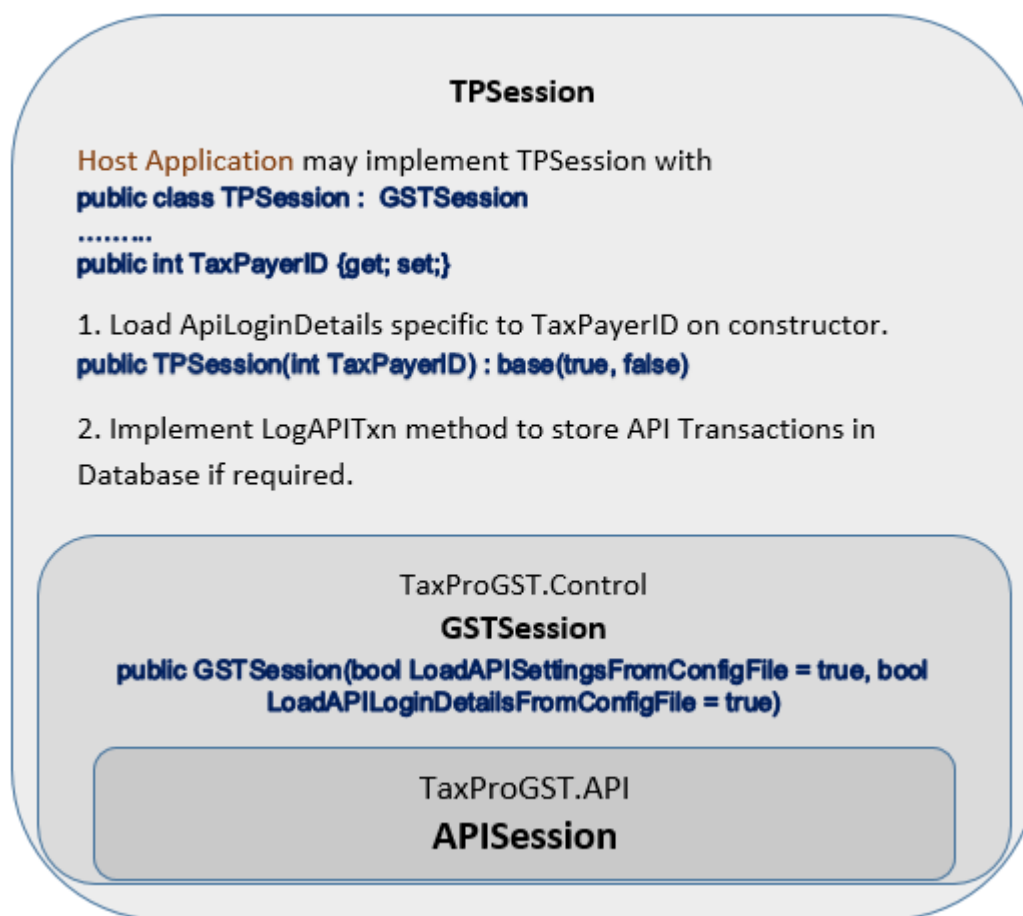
TPSession

Host Application may implement TPSession with
public class TPSession : GSTSession
………
public int TaxPayerID {get; set;}

1. Load ApiLoginDetails specific to TaxPayerID on constructor.
public TPSession(int TaxPayerID) : base(true, false)

2. Implement LogAPITxn method to store API Transactions in Database if required.

TaxProGST.Control
GSTSession
public GSTSession(bool LoadAPISettingsFromConfigFile = true, bool LoadAPILoginDetailsFromConfigFile = true)

TaxProGST.API
APISession